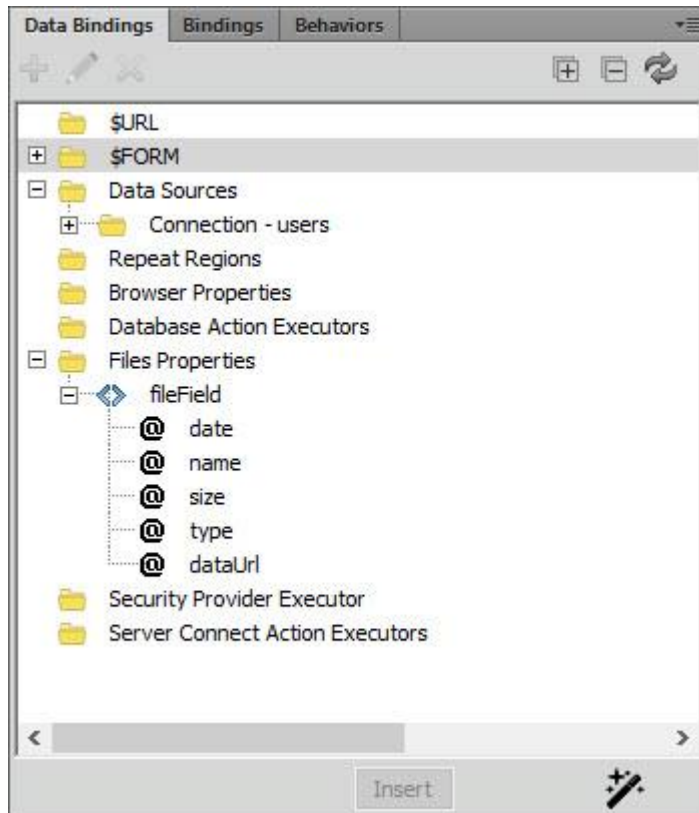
Data Bindings | Bindings | Behaviors

$URL
$FORM
Data Sources
Connection - users
Repeat Regions
Browser Properties
Database Action Executors
Files Properties
fileField
@ date
@ name
@ size
@ type
@ dataUrl
Security Provider Executor
Server Connect Action Executors

Insert